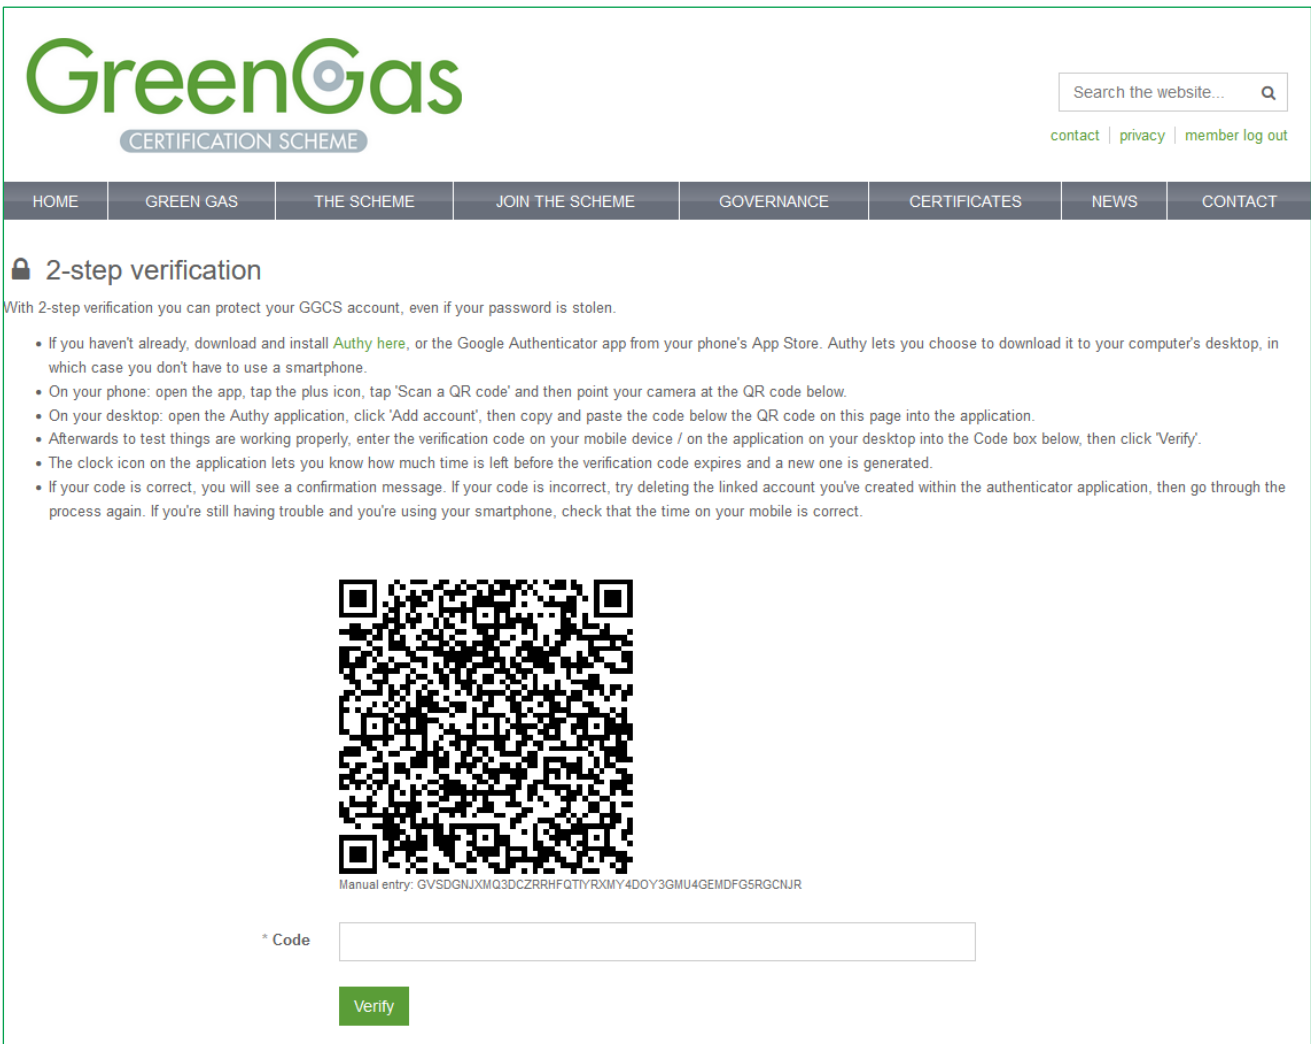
GreenGas
CERTIFICATION SCHEME

Search the website...

contact | privacy | member log out

HOME | GREEN GAS | THE SCHEME | JOIN THE SCHEME | GOVERNANCE | CERTIFICATES | NEWS | CONTACT

2-step verification

With 2-step verification you can protect your GGCS account, even if your password is stolen.

- If you haven't already, download and install Authy here, or the Google Authenticator app from your phone's App Store. Authy lets you choose to download it to your computer's desktop, in which case you don't have to use a smartphone.
- On your phone: open the app, tap the plus icon, tap 'Scan a QR code' and then point your camera at the QR code below.
- On your desktop: open the Authy application, click 'Add account', then copy and paste the code below the QR code on this page into the application.
- Afterwards to test things are working properly, enter the verification code on your mobile device / on the application on your desktop into the Code box below, then click 'Verify'.
- The clock icon on the application lets you know how much time is left before the verification code expires and a new one is generated.
- If your code is correct, you will see a confirmation message. If your code is incorrect, try deleting the linked account you've created within the authenticator application, then go through the process again. If you're still having trouble and you're using your smartphone, check that the time on your mobile is correct.

Manual entry: GVSDGNJXMQ3DCZRRHFQTIYRXMY4DOY3GMU4GEMDFG5RGCNJR

* Code

Verify